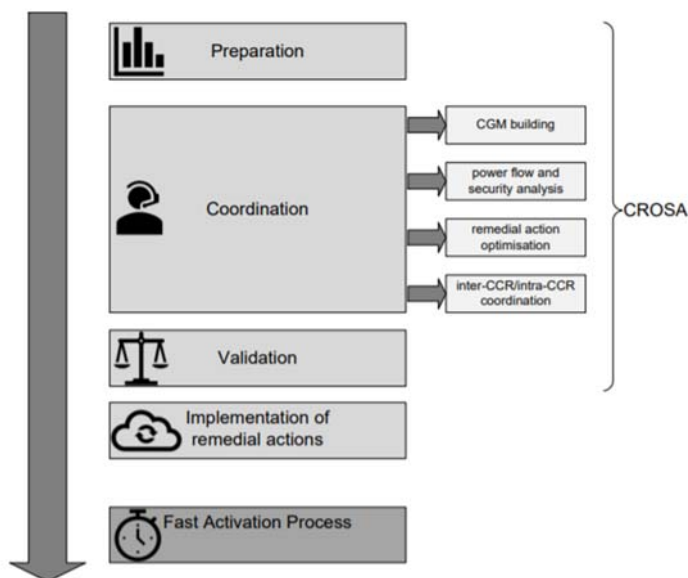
Preparation

Coordination

CGM building

power flow and security analysis

remedial action optimisation

inter-CCR/intra-CCR coordination

CROSA

Validation

Implementation of remedial actions

Fast Activation Process